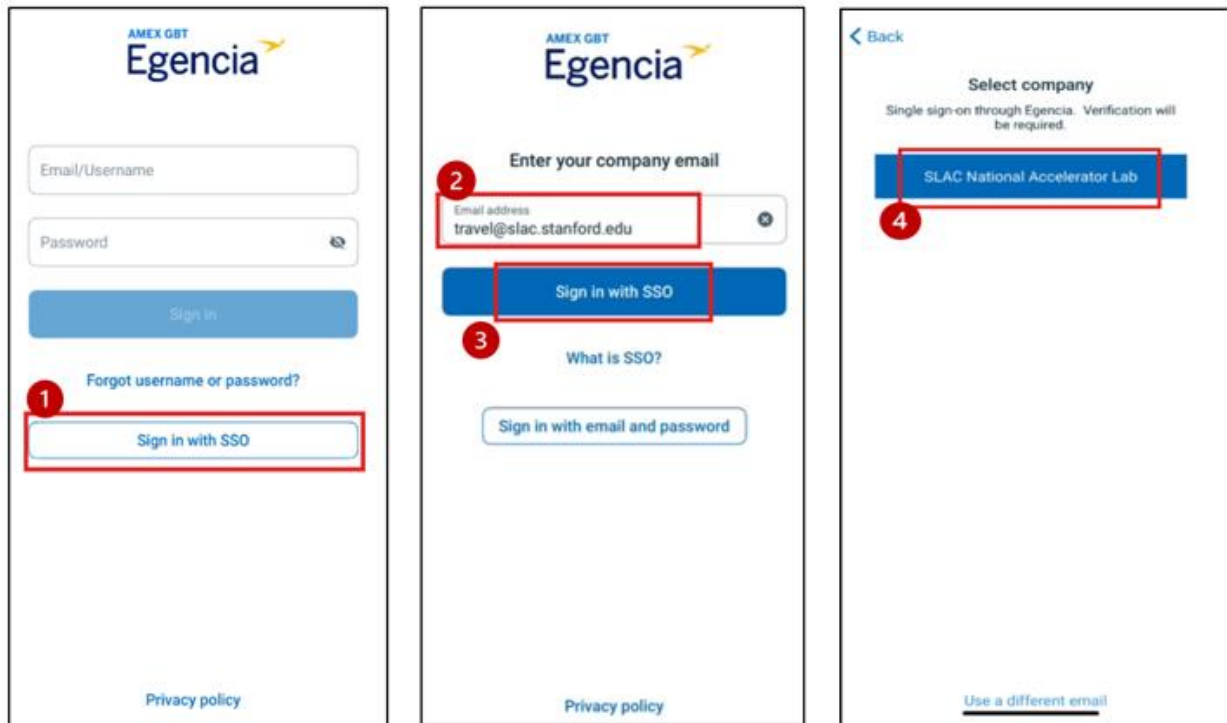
AMEX GBT
Egencia

Email/Username

Password

Sign in

Forgot username or password?

1

Sign in with SSO

Privacy policy

AMEX GBT
Egencia

Enter your company email

2

Email address
travel@slac.stanford.edu

Sign in with SSO

3

What is SSO?

Sign in with email and password

Privacy policy

< Back

Select company

Single sign-on through Egencia. Verification will be required.

SLAC National Accelerator Lab

4

Use a different email